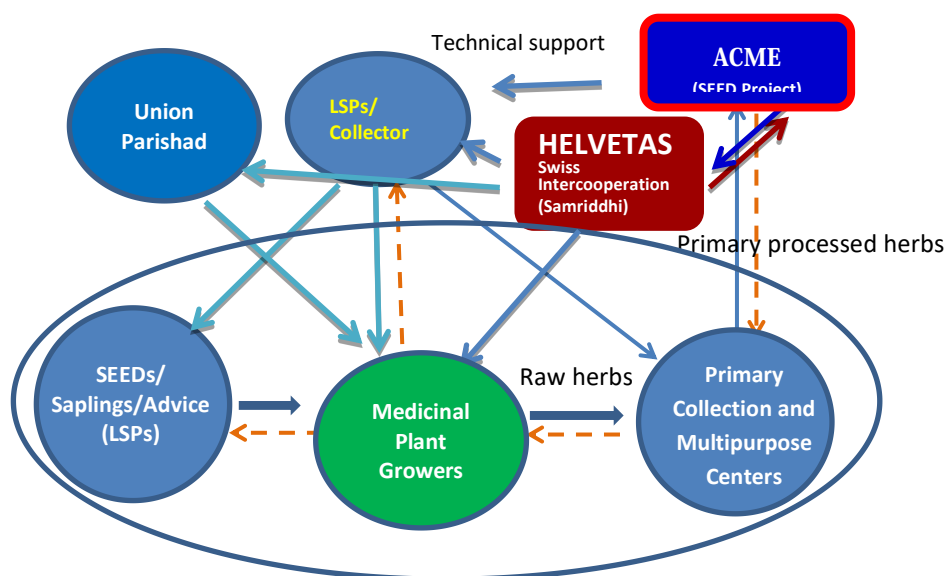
Technical support

ACME
(SEED Project)

Union Parishad

LSPs/ Collector

HELVETAS
Swiss Intercooperation (Samriddhi)

Primary processed herbs

SEEDs/ Saplings/Advice (LSPs)

Raw herbs

Medicinal Plant Growers

Primary Collection and Multipurpose Centers